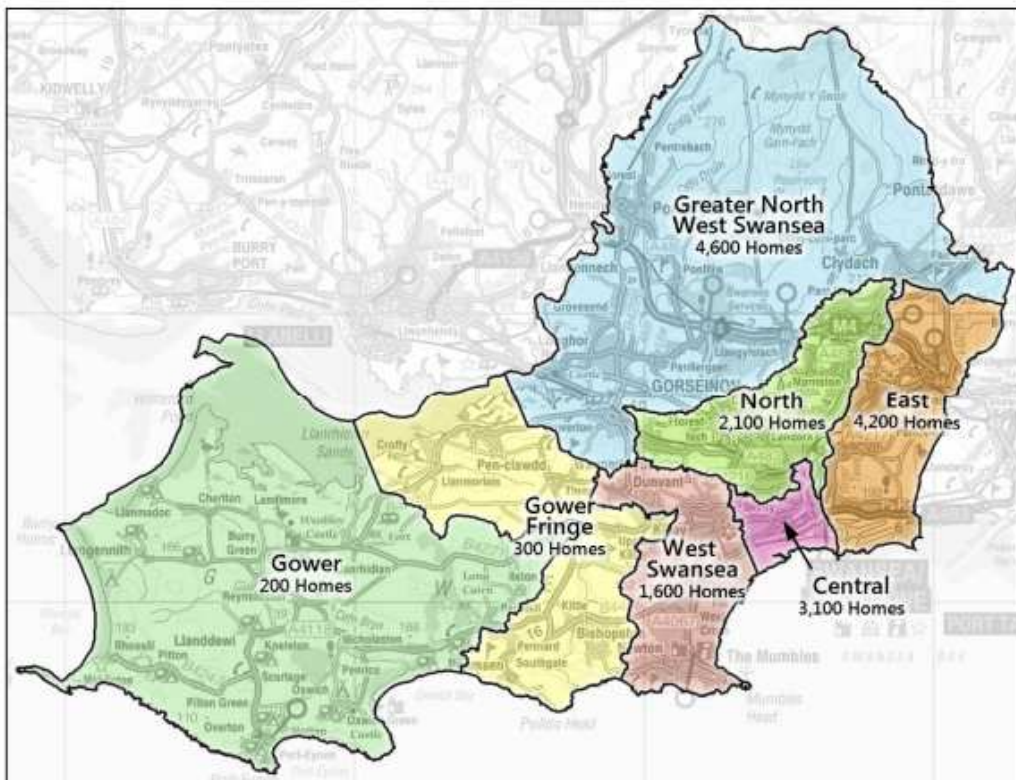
Greater North West Swansea
4,600 Homes

North
2,100 Homes

East
4,200 Homes

Gower Fringe
300 Homes

West Swansea
1,600 Homes

Central
3,100 Homes

Gower
200 Homes

KIDWELLY
BURRY PORT
LLANELLI
Pontarddulais
Clydach
GORSEINON
M4
Llangennith
Llanmadoc
Cheriton
Landimore
Burry Green
Llanddewi
Rhossili
Pitton
Knelston
Scurlage
Oxwich
Overton
Port Eynon
Nicholaston
Penrice
Crofty
Pen-clawdd
Llanmorlais
Dunvant
Kittle
Bishopston
Pennard
Southgate
The Mumbles
Mumbles Head
Pwlldu Head
Penllergaer
Llangyfelach
Pontlliw
Gowerton
Loughor
Grovesend
Horton